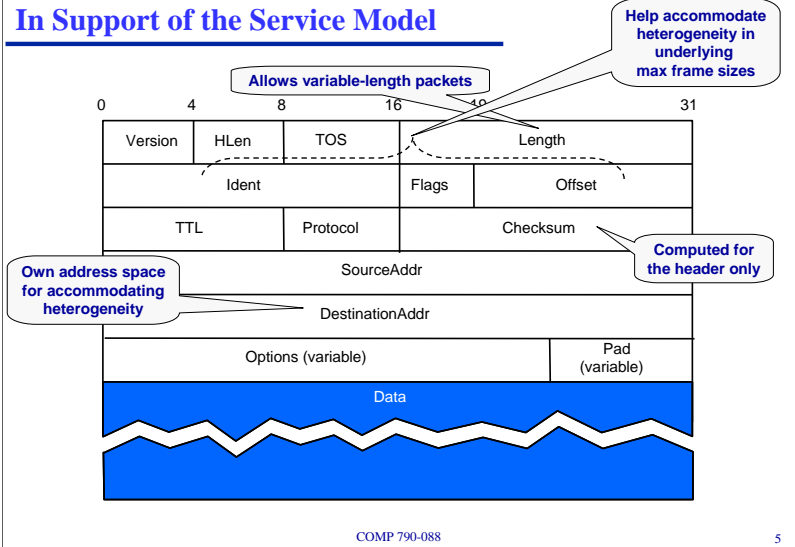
In Support of the Service Model

Help accommodate heterogeneity in underlying max frame sizes

Allows variable-length packets

0 4 8 16 19 31

| Version | HLen | TOS | Length | |
|---|---|---|---|---|
| Ident | | | Flags | Offset |
| TTL | | Protocol | Checksum | |
| SourceAddr | | | | |
| DestinationAddr | | | | |
| Options (variable) | | | | Pad (variable) |
| Data | | | | |

Computed for the header only

Own address space for accommodating heterogeneity

COMP 790-088

5